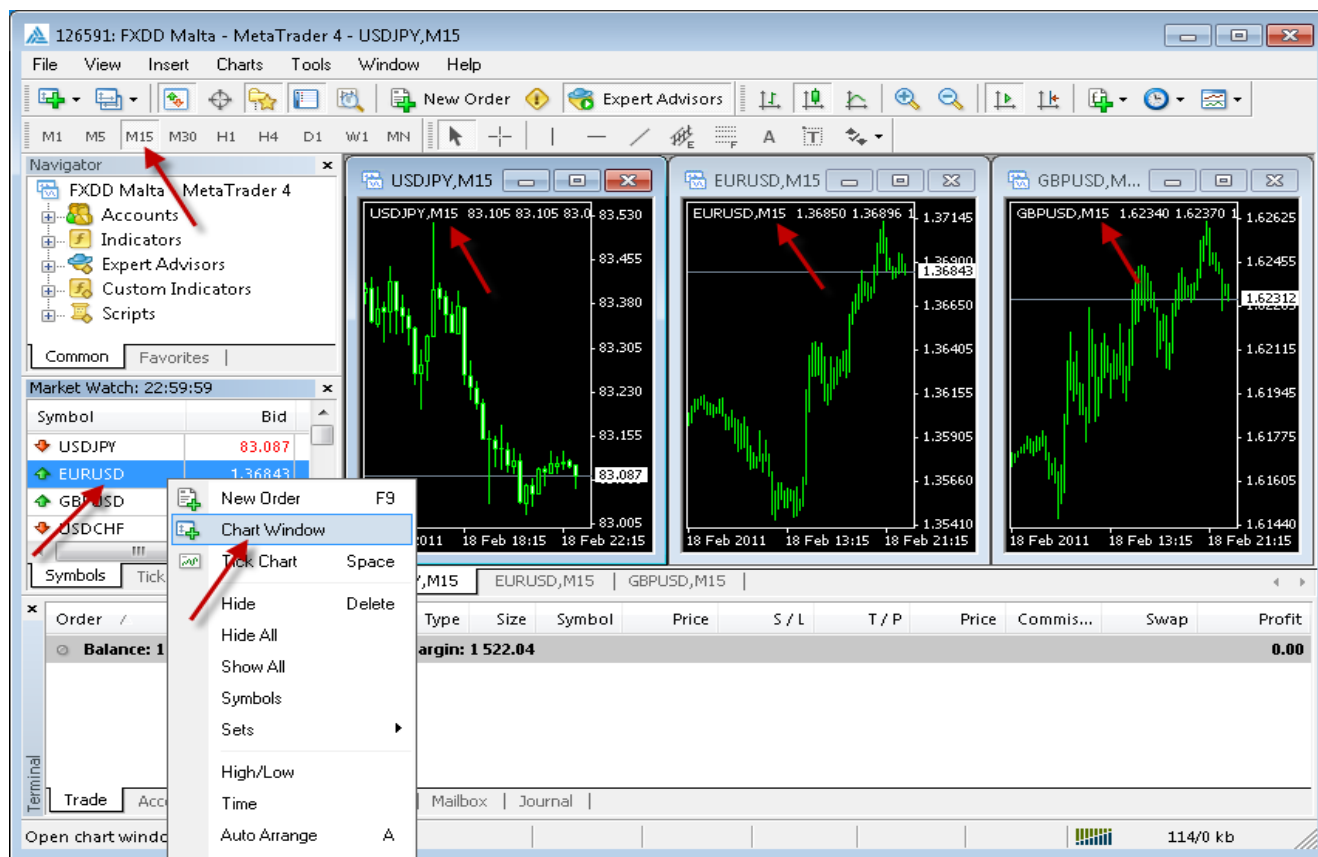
126591: FXDD Malta - MetaTrader 4 - USDJPY,M15

File View Insert Charts Tools Window Help

New Order Expert Advisors

M1 M5 M15 M30 H1 H4 D1 W1 MN

Navigator
FXDD Malta - MetaTrader 4
Accounts
Indicators
Expert Advisors
Custom Indicators
Scripts
Common | Favorites

Market Watch: 22:59:59
| Symbol | Bid |
|---|---|
| USDJPY | 83.087 |
| EURUSD | 1.36843 |
| GBPUSD | |
| USDCHF | |

Symbols | Tick

USDJPY,M15
USDJPY,M15 83.105 83.105 83.0
83.530
83.455
83.380
83.305
83.230
83.155
83.087
83.005
2011 18 Feb 18:15 18 Feb 22:15

EURUSD,M15
EURUSD,M15 1.36850 1.36896 1
1.37145
1.36900
1.36843
1.36650
1.36405
1.36155
1.35905
1.35660
1.35410
18 Feb 2011 18 Feb 13:15 18 Feb 21:15

GBPUSD,M...
GBPUSD,M15 1.62340 1.62370 1
1.62625
1.62455
1.62312
1.62115
1.61945
1.61775
1.61605
1.61440
18 Feb 2011 18 Feb 13:15 18 Feb 21:15

New Order F9
Chart Window
Tick Chart Space
Hide Delete
Hide All
Show All
Symbols
Sets
High/Low
Time
Auto Arrange A

Y,M15 | EURUSD,M15 | GBPUSD,M15

| Order / | Type | Size | Symbol | Price | S / L | T / P | Price | Commis... | Swap | Profit |
|---|---|---|---|---|---|---|---|---|---|---|
| Balance: 1 | argin: 1 522.04 | | | | | | | | | 0.00 |

Terminal
Trade | Acc | Mailbox | Journal

Open chart windo
114/0 kb